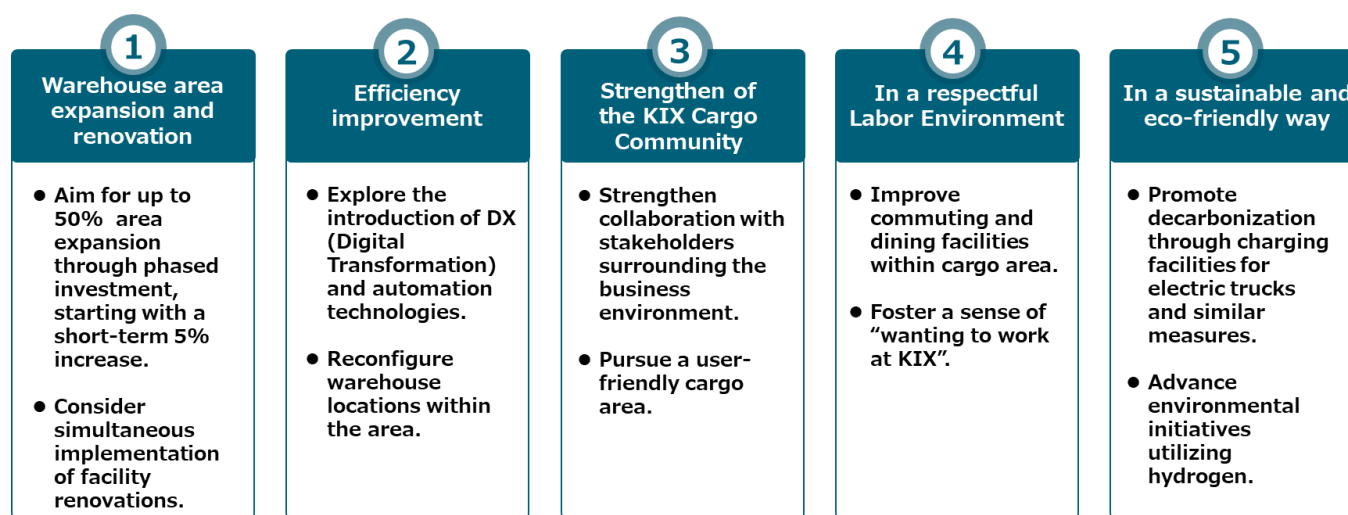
1
Warehouse area expansion and renovation

● Aim for up to 50% area expansion through phased investment, starting with a short-term 5% increase.

● Consider simultaneous implementation of facility renovations.

2
Efficiency improvement

● Explore the introduction of DX (Digital Transformation) and automation technologies.

● Reconfigure warehouse locations within the area.

3
Strengthen of the KIX Cargo Community

● Strengthen collaboration with stakeholders surrounding the business environment.

● Pursue a user-friendly cargo area.

4
In a respectful Labor Environment

● Improve commuting and dining facilities within cargo area.

● Foster a sense of “wanting to work at KIX”.

5
In a sustainable and eco-friendly way

● Promote decarbonization through charging facilities for electric trucks and similar measures.

● Advance environmental initiatives utilizing hydrogen.